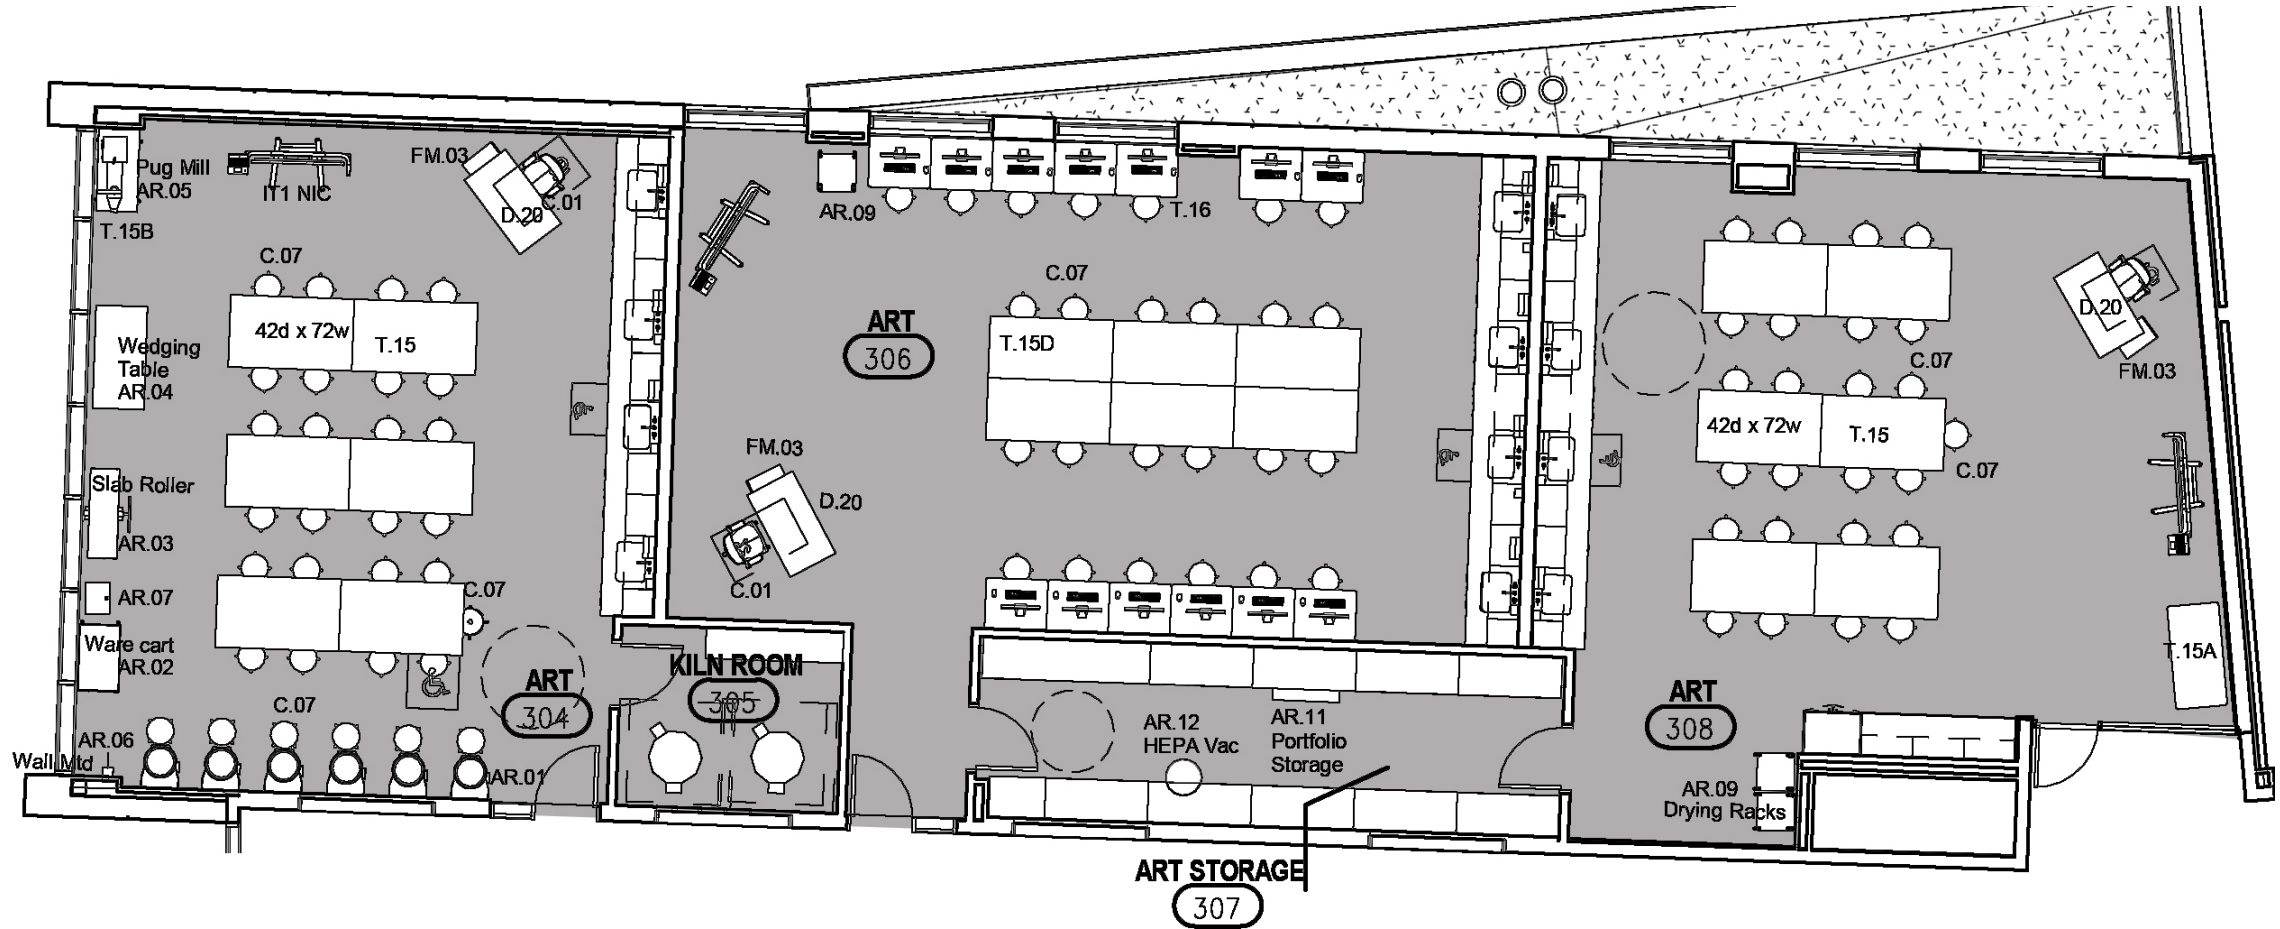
Pug Mill
AR.05
IT1 NIC
FM.03
D.20
C.01
T.15B
C.07
42d x 72w
T.15
Wedging Table
AR.04
Slab Roller
AR.03
AR.07
Ware cart
AR.02
C.07
ART
304
AR.06
Wall Mtd
C.07
AR.01
AR.09
T.16
C.07
ART
306
T.15D
FM.03
D.20
C.01
KILN ROOM
305
AR.12
HEPA Vac
AR.11
Portfolio Storage
ART STORAGE
307
D.20
FM.03
C.07
42d x 72w
T.15
C.07
T.15A
ART
308
AR.09
Drying Racks